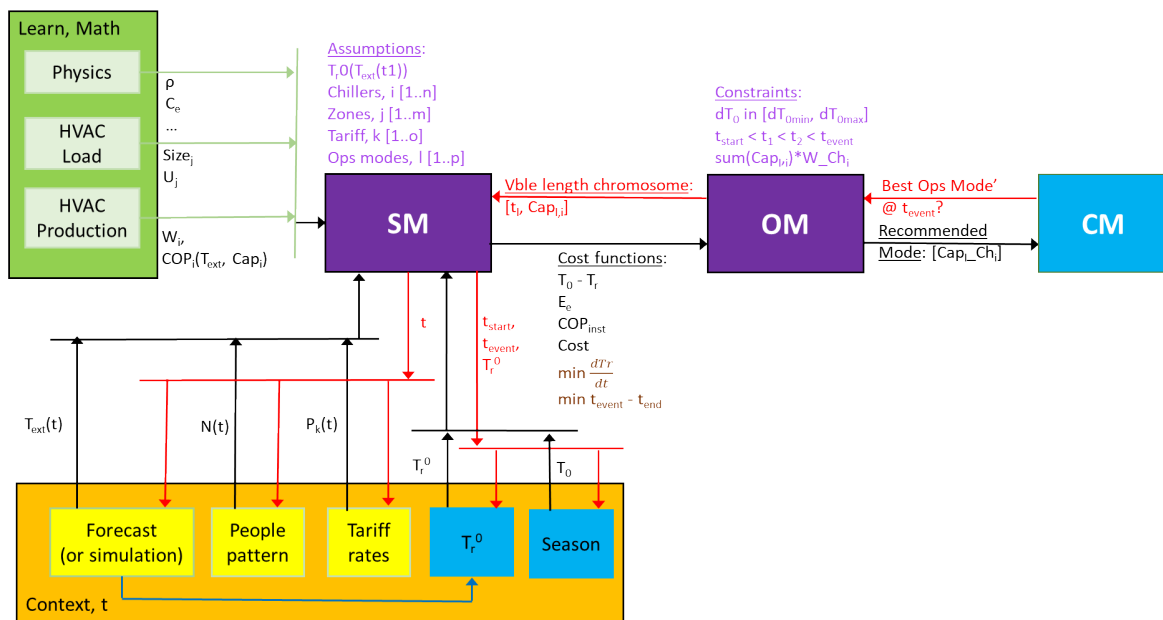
Learn, Math

Physics

HVAC Load

HVAC Production

ρ
$C_e$
...
$Size_j$
$U_j$
$W_i$,
$COP_i(T_{ext}, Cap_i)$

Assumptions:
$T_r0(T_{ext}(t1))$
Chillers, i [1..n]
Zones, j [1..m]
Tariff, k [1..o]
Ops modes, l [1..p]

SM

Vble length chromosome:
$[t_l, Cap_{l,i}]$

OM

Constraints:
$dT_0$ in $[dT_{0min}, dT_{0max}]$
$t_{start} < t_1 < t_2 < t_{event}$
$sum(Cap_{l,i})*W\_Ch_i$

Best Ops Mode'
@ $t_{event}$?

CM

Recommended
Mode: $[Cap_i\_Ch_i]$

Cost functions:
$T_0 - T_r$
$E_e$
$COP_{inst}$
Cost
min $\frac{dTr}{dt}$
min $t_{event} - t_{end}$

t

$t_{start}$,
$t_{event}$,
$T_r^0$

$T_{ext}(t)$

N(t)

$P_k(t)$

$T_r^0$

$T_0$

Forecast (or simulation)

People pattern

Tariff rates

$T_r^0$

Season

Context, t